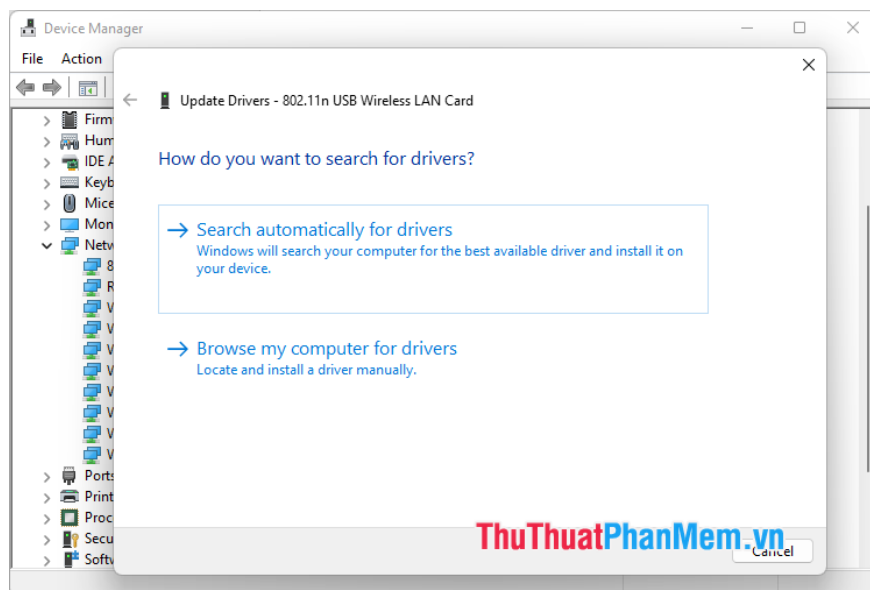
Device Manager

File Action

Firm
Hum
IDE A
Keyb
Mice
Mon
Netw
8
R
W
W
W
W
W
W
W
W
Ports
Print
Proc
Secu
Softw

Update Drivers - 802.11n USB Wireless LAN Card

How do you want to search for drivers?

→ Search automatically for drivers
Windows will search your computer for the best available driver and install it on your device.

→ Browse my computer for drivers
Locate and install a driver manually.

ThuThuatPhanMem.vn

Cancel